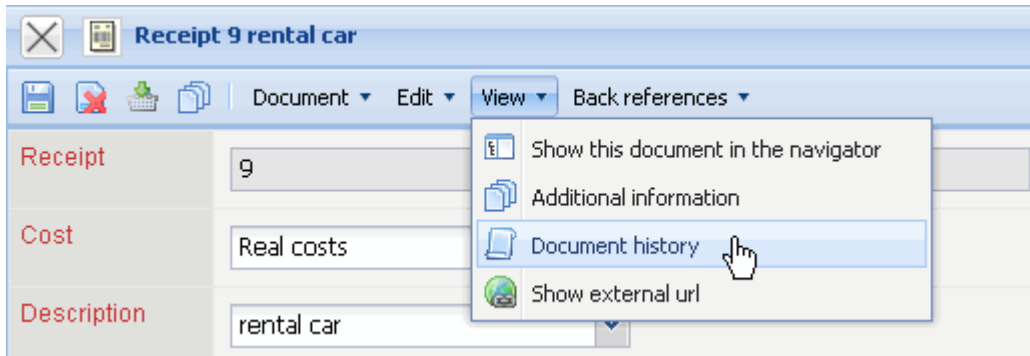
Receipt 9 rental car

Document ▾ Edit ▾ View ▾ Back references ▾

Show this document in the navigator
Additional information
Document history
Show external url

Receipt
9

Cost
Real costs

Description
rental car